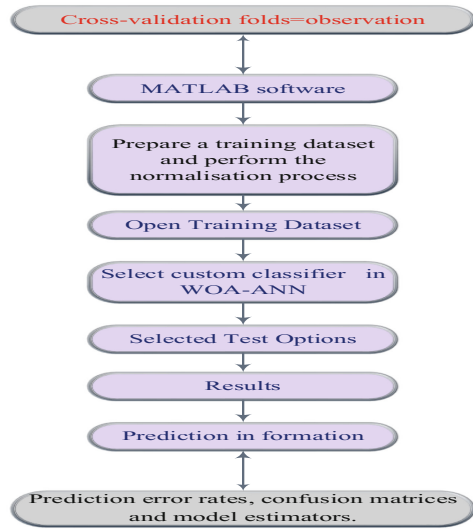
Cross-validation folds=observation

MATLAB software

Prepare a training dataset and perform the normalisation process

Open Training Dataset

Select custom classifier in WOA-ANN

Selected Test Options

Results

Prediction in formation

Prediction error rates, confusion matrices and model estimators.